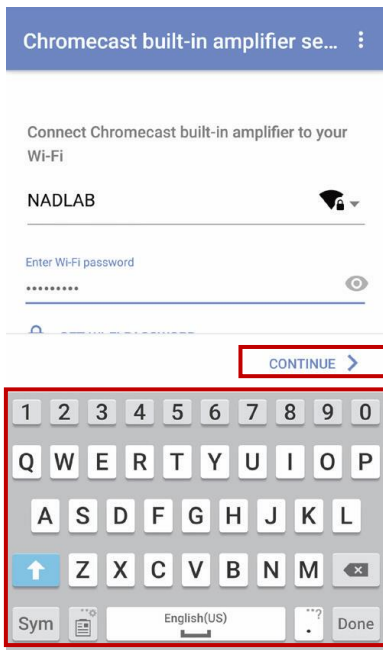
Chromecast built-in amplifier se...

Connect Chromecast built-in amplifier to your Wi-Fi

NADLAB

Enter Wi-Fi password

••••••••••

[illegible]

CONTINUE >

1 2 3 4 5 6 7 8 9 0

Q W E R T Y U I O P

A S D F G H J K L

Z X C V B N M

Sym English(US) Done